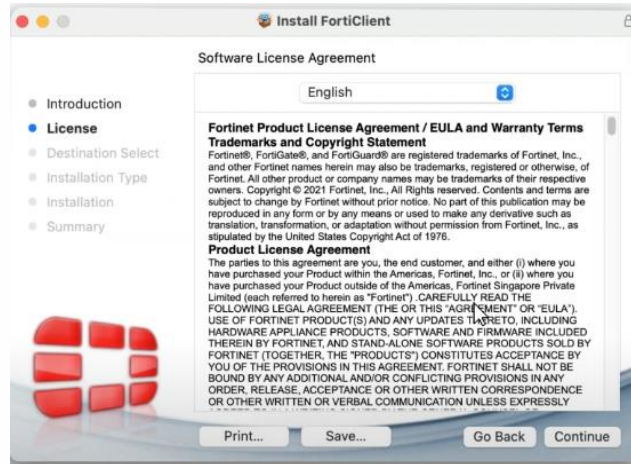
Install FortiClient

Software License Agreement

English

Introduction
License
Destination Select
Installation Type
Installation
Summary

Fortinet Product License Agreement / EULA and Warranty Terms
Trademarks and Copyright Statement
Fortinet®, FortiGate®, and FortiGuard® are registered trademarks of Fortinet, Inc., and other Fortinet names herein may also be trademarks, registered or otherwise, of Fortinet. All other product or company names may be trademarks of their respective owners. Copyright © 2021 Fortinet, Inc., All Rights reserved. Contents and terms are subject to change by Fortinet without prior notice. No part of this publication may be reproduced in any form or by any means or used to make any derivative such as translation, transformation, or adaptation without permission from Fortinet, Inc., as stipulated by the United States Copyright Act of 1976.
Product License Agreement
The parties to this agreement are you, the end customer, and either (i) where you have purchased your Product within the Americas, Fortinet, Inc., or (ii) where you have purchased your Product outside of the Americas, Fortinet Singapore Private Limited (each referred to herein as "Fortinet") .CAREFULLY READ THE FOLLOWING LEGAL AGREEMENT (THE OR THIS "AGREEMENT" OR "EULA"). USE OF FORTINET PRODUCT(S) AND ANY UPDATES THERETO, INCLUDING HARDWARE APPLIANCE PRODUCTS, SOFTWARE AND FIRMWARE INCLUDED THEREIN BY FORTINET, AND STAND-ALONE SOFTWARE PRODUCTS SOLD BY FORTINET (TOGETHER, THE "PRODUCTS") CONSTITUTES ACCEPTANCE BY YOU OF THE PROVISIONS IN THIS AGREEMENT. FORTINET SHALL NOT BE BOUND BY ANY ADDITIONAL AND/OR CONFLICTING PROVISIONS IN ANY ORDER, RELEASE, ACCEPTANCE OR OTHER WRITTEN CORRESPONDENCE OR OTHER WRITTEN OR VERBAL COMMUNICATION UNLESS EXPRESSLY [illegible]

Print...
Save...
Go Back
Continue